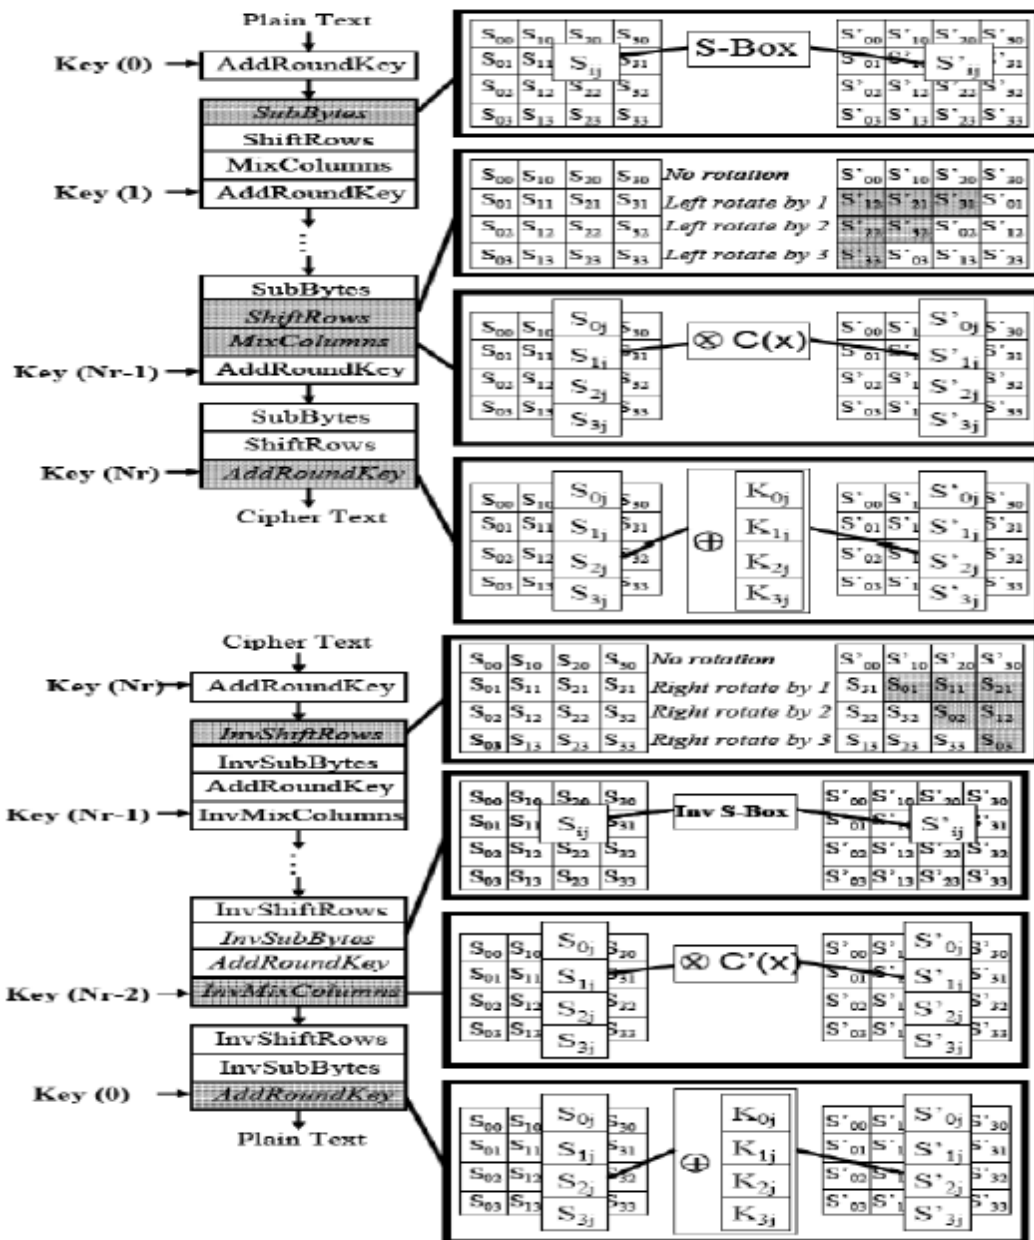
Plain Text

Key (0) → AddRoundKey

SubBytes
ShiftRows
MixColumns
Key (1) → AddRoundKey

SubBytes
ShiftRows
MixColumns
Key (Nr-1) → AddRoundKey

SubBytes
ShiftRows
Key (Nr) → AddRoundKey

Cipher Text

$S_{00}$ $S_{10}$ $S_{20}$ $S_{30}$
$S_{01}$ $S_{11}$ $S_{ij}$ $S_{31}$
$S_{02}$ $S_{12}$ $S_{22}$ $S_{32}$
$S_{03}$ $S_{13}$ $S_{23}$ $S_{33}$

S-Box

$S'_{00}$ $S'_{10}$ $S'_{20}$ $S'_{30}$
$S'_{01}$ $S'_{ij}$ $S'_{31}$
$S'_{02}$ $S'_{12}$ $S'_{22}$ $S'_{32}$
$S'_{03}$ $S'_{13}$ $S'_{23}$ $S'_{33}$

| | | | | | | | | |
|---|---|---|---|---|---|---|---|---|
| $S_{00}$ | $S_{10}$ | $S_{20}$ | $S_{30}$ | No rotation | $S'_{00}$ | $S'_{10}$ | $S'_{20}$ | $S'_{30}$ |
| $S_{01}$ | $S_{11}$ | $S_{21}$ | $S_{31}$ | Left rotate by 1 | $S'_{11}$ | $S'_{21}$ | $S'_{31}$ | $S'_{01}$ |
| $S_{02}$ | $S_{12}$ | $S_{22}$ | $S_{32}$ | Left rotate by 2 | $S'_{22}$ | $S'_{32}$ | $S'_{02}$ | $S'_{12}$ |
| $S_{03}$ | $S_{13}$ | $S_{23}$ | $S_{33}$ | Left rotate by 3 | $S'_{33}$ | $S'_{03}$ | $S'_{13}$ | $S'_{23}$ |

$S_{00}$ $S_{10}$ $S_{0j}$ $S_{30}$
$S_{01}$ $S_{11}$ $S_{1j}$ $S_{31}$
$S_{02}$ $S_{12}$ $S_{2j}$ $S_{32}$
$S_{03}$ $S_{13}$ $S_{3j}$ $S_{33}$

$\otimes$ C(x)

$S'_{00}$ $S'_{1}$ $S'_{0j}$ $S'_{30}$
$S'_{01}$ $S'_{1}$ $S'_{1j}$ $S'_{31}$
$S'_{02}$ $S'_{1}$ $S'_{2j}$ $S'_{32}$
$S'_{03}$ $S'_{1}$ $S'_{3j}$ $S'_{33}$

$S_{00}$ $S_{10}$ $S_{0j}$ $S_{30}$
$S_{01}$ $S_{11}$ $S_{1j}$ $S_{31}$
$S_{02}$ $S_{12}$ $S_{2j}$ $S_{32}$
$S_{03}$ $S_{13}$ $S_{3j}$ $S_{33}$

$\oplus$

$K_{0j}$
$K_{1j}$
$K_{2j}$
$K_{3j}$

$S'_{00}$ $S'_{1}$ $S'_{0j}$ $S'_{30}$
$S'_{01}$ $S'_{1}$ $S'_{1j}$ $S'_{31}$
$S'_{02}$ $S'_{1}$ $S'_{2j}$ $S'_{32}$
$S'_{03}$ $S'_{1}$ $S'_{3j}$ $S'_{33}$

Cipher Text

Key (Nr) → AddRoundKey

InvShiftRows
InvSubBytes
AddRoundKey
Key (Nr-1) → InvMixColumns

InvShiftRows
InvSubBytes
AddRoundKey
Key (Nr-2) → InvMixColumns

InvShiftRows
InvSubBytes
Key (0) AddRoundKey

Plain Text

| | | | | | | | | |
|---|---|---|---|---|---|---|---|---|
| $S_{00}$ | $S_{10}$ | $S_{20}$ | $S_{30}$ | No rotation | $S'_{00}$ | $S'_{10}$ | $S'_{20}$ | $S'_{30}$ |
| $S_{01}$ | $S_{11}$ | $S_{21}$ | $S_{31}$ | Right rotate by 1 | $S_{31}$ | $S_{01}$ | $S_{11}$ | $S_{21}$ |
| $S_{02}$ | $S_{12}$ | $S_{22}$ | $S_{32}$ | Right rotate by 2 | $S_{22}$ | $S_{32}$ | $S_{02}$ | $S_{12}$ |
| $S_{03}$ | $S_{13}$ | $S_{23}$ | $S_{33}$ | Right rotate by 3 | $S_{13}$ | $S_{23}$ | $S_{33}$ | $S_{03}$ |

$S_{00}$ $S_{10}$ $S_{20}$ $S_{30}$
$S_{01}$ $S_{11}$ $S_{ij}$ $S_{31}$
$S_{02}$ $S_{12}$ $S_{22}$ $S_{32}$
$S_{03}$ $S_{13}$ $S_{23}$ $S_{33}$

Inv S-Box

$S'_{00}$ $S'_{10}$ $S'_{20}$ $S'_{30}$
$S'_{01}$ $S'_{ij}$ $S'_{31}$
$S'_{02}$ $S'_{12}$ $S'_{22}$ $S'_{32}$
$S'_{03}$ $S'_{13}$ $S'_{23}$ $S'_{33}$

$S_{00}$ $S_{10}$ $S_{0j}$ $S_{30}$
$S_{01}$ $S_{11}$ $S_{1j}$ $S_{31}$
$S_{02}$ $S_{12}$ $S_{2j}$ $S_{32}$
$S_{03}$ $S_{13}$ $S_{3j}$ $S_{33}$

$\otimes$ C'(x)

$S'_{00}$ $S'_{1}$ $S'_{0j}$ $S'_{30}$
$S'_{01}$ $S'_{1}$ $S'_{1j}$ $S'_{31}$
$S'_{02}$ $S'_{1}$ $S'_{2j}$ $S'_{32}$
$S'_{03}$ $S'_{1}$ $S'_{3j}$ $S'_{33}$

$S_{00}$ $S_{10}$ $S_{0j}$ $S_{30}$
$S_{01}$ $S_{11}$ $S_{1j}$ $S_{31}$
$S_{02}$ $S_{12}$ $S_{2j}$ $S_{32}$
$S_{03}$ $S_{13}$ $S_{3j}$ $S_{33}$

$\oplus$

$K_{0j}$
$K_{1j}$
$K_{2j}$
$K_{3j}$

$S'_{00}$ $S'_{1}$ $S'_{0j}$ $S'_{30}$
$S'_{01}$ $S'_{1}$ $S'_{1j}$ $S'_{31}$
$S'_{02}$ $S'_{1}$ $S'_{2j}$ $S'_{32}$
$S'_{03}$ $S'_{1}$ $S'_{3j}$ $S'_{33}$